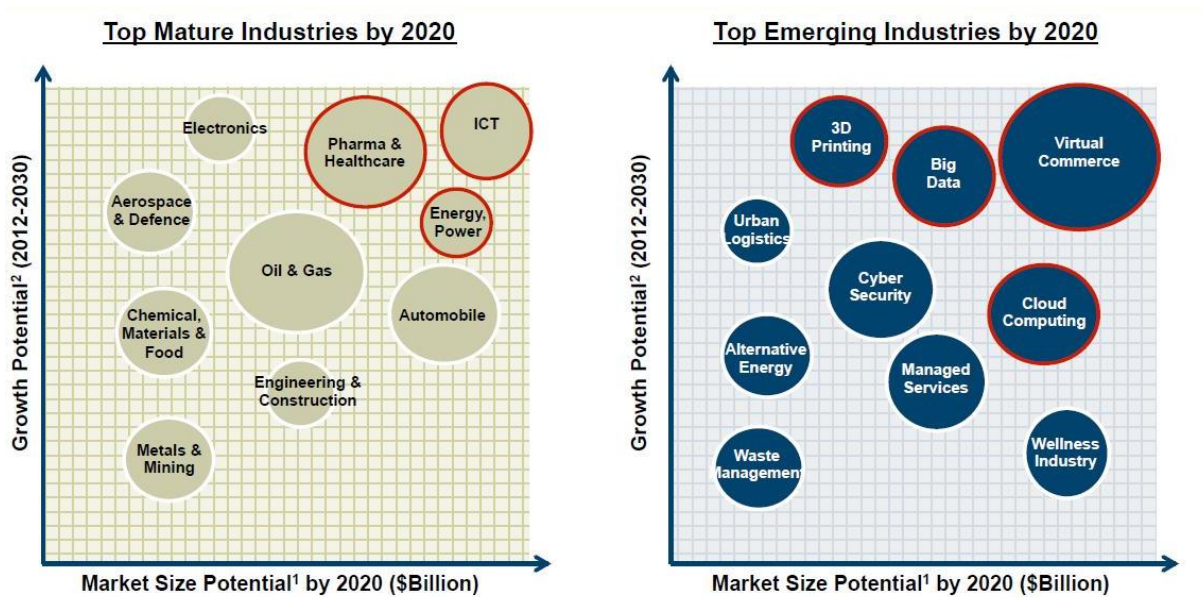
Top Mature Industries by 2020

Growth Potential² (2012-2030)

Electronics

Pharma & Healthcare

ICT

Aerospace & Defence

Energy, Power

Oil & Gas

Chemical, Materials & Food

Automobile

Engineering & Construction

Metals & Mining

Market Size Potential¹ by 2020 ($Billion)

Top Emerging Industries by 2020

Growth Potential² (2012-2030)

3D Printing

Big Data

Virtual Commerce

Urban Logistics

Cyber Security

Cloud Computing

Alternative Energy

Managed Services

Waste Management

Wellness Industry

Market Size Potential¹ by 2020 ($Billion)